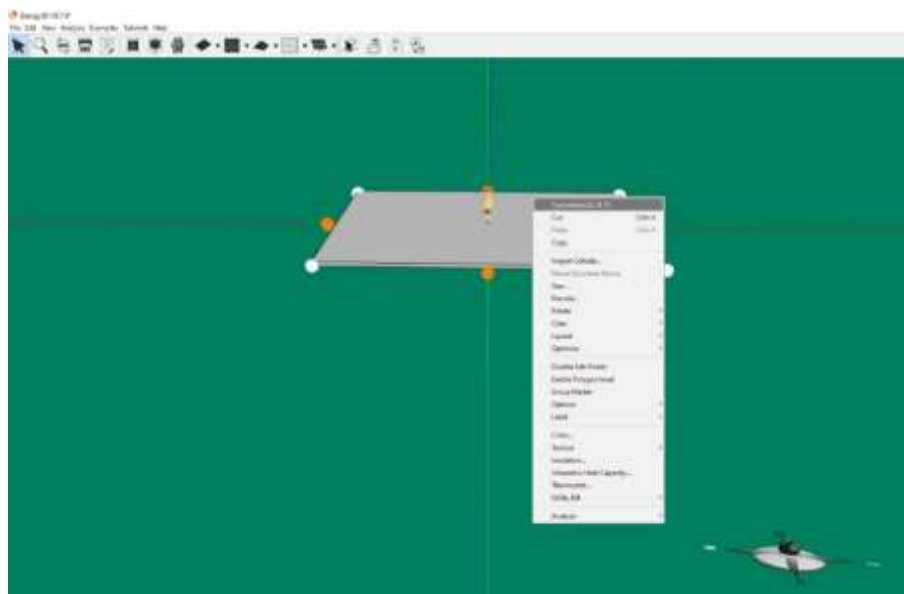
Energy3D V8.7.9

File Edit View Analysis Examples Tutorials Help

Foundation (0, 0, 0)
Cut Ctrl+X
Paste Ctrl+V
Copy
Import Collada...
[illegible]
Size...
Rescale...
Rotate
Clear
Layout
Optimize
Disable Edit Points
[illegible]
Group Master
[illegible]
Label
Color...
Texture
Insulation...
Volumetric Heat Capacity...
Thermostat...
Utility Bill
Analysis